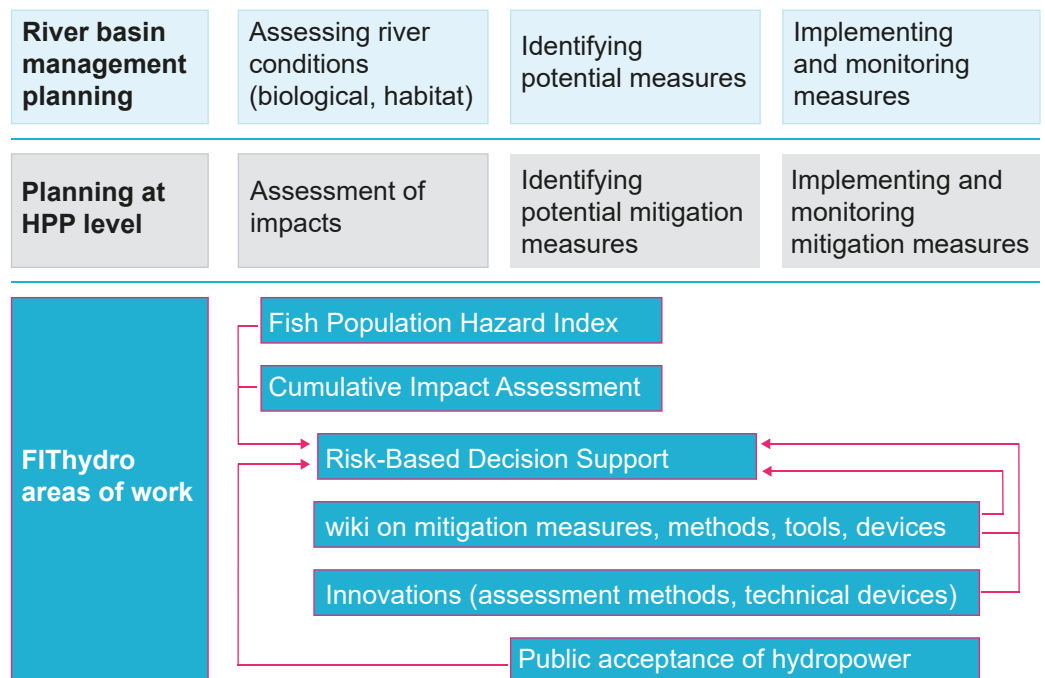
River basin management planning

Assessing river conditions (biological, habitat)

Identifying potential measures

Implementing and monitoring measures

Planning at HPP level

Assessment of impacts

Identifying potential mitigation measures

Implementing and monitoring mitigation measures

FIThydro areas of work

Fish Population Hazard Index

Cumulative Impact Assessment

Risk-Based Decision Support

wiki on mitigation measures, methods, tools, devices

Innovations (assessment methods, technical devices)

Public acceptance of hydropower